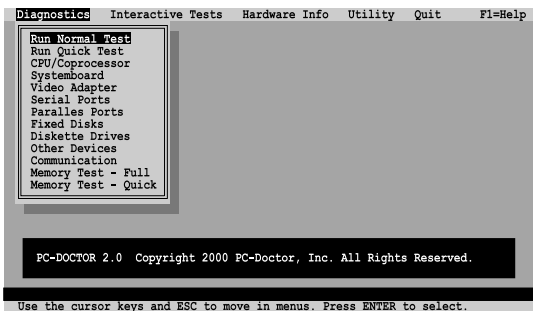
Diagnostics Interactive Tests Hardware Info Utility Quit F1=Help

Run Normal Test
Run Quick Test
CPU/Coprocessor
Systemboard
Video Adapter
Serial Ports
Paralles Ports
Fixed Disks
Diskette Drives
Other Devices
Communication
Memory Test - Full
Memory Test - Quick

PC-DOCTOR 2.0 Copyright 2000 PC-Doctor, Inc. All Rights Reserved.

Use the cursor keys and ESC to move in menus. Press ENTER to select.